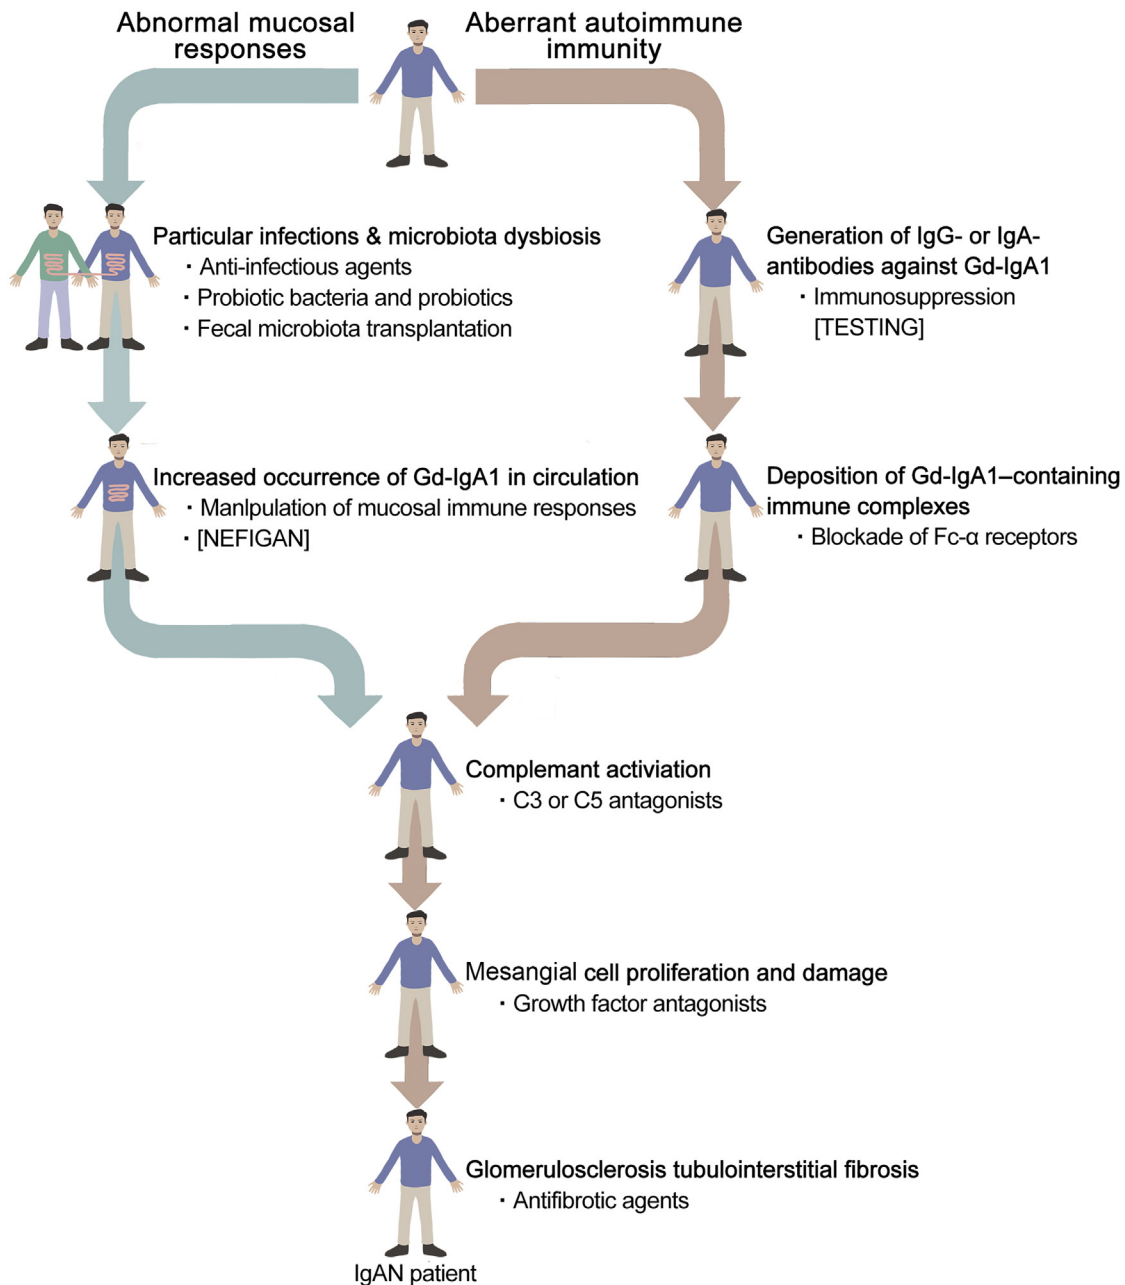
Abnormal mucosal responses

Aberrant autoimmune immunity

Particular infections & microbiota dysbiosis
・Anti-infectious agents
・Probiotic bacteria and probiotics
・Fecal microbiota transplantation

Generation of IgG- or IgA-antibodies against Gd-IgA1
・Immunosuppression [TESTING]

Increased occurrence of Gd-IgA1 in circulation
・Manlpulation of mucosal immune responses
・[NEFIGAN]

Deposition of Gd-IgA1–containing immune complexes
・Blockade of Fc-α receptors

Complemant activiation
・C3 or C5 antagonists

Mesangial cell proliferation and damage
・Growth factor antagonists

Glomerulosclerosis tubulointerstitial fibrosis
・Antifibrotic agents

IgAN patient